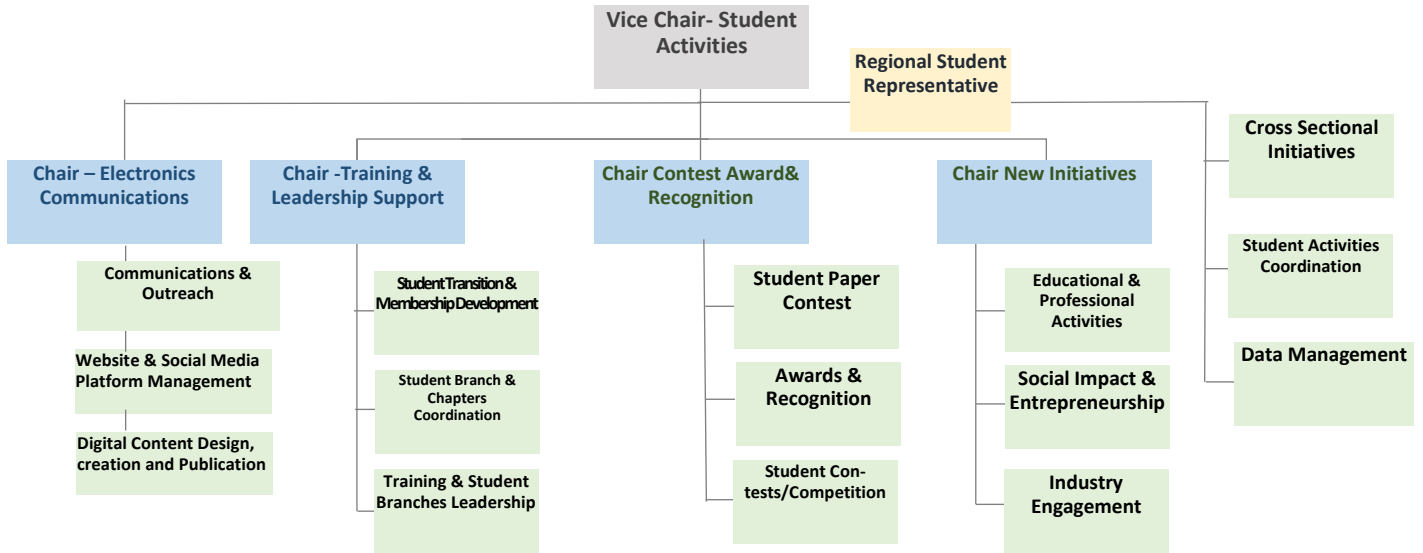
Vice Chair- Student Activities

Regional Student Representative

Chair – Electronics Communications

Communications & Outreach

Website & Social Media Platform Management

Digital Content Design, creation and Publication

Chair -Training & Leadership Support

Student Transition & Membership Development

Student Branch & Chapters Coordination

Training & Student Branches Leadership

Chair Contest Award& Recognition

Student Paper Contest

Awards & Recognition

Student Contests/Competition

Chair New Initiatives

Educational & Professional Activities

Social Impact & Entrepreneurship

Industry Engagement

Cross Sectional Initiatives

Student Activities Coordination

Data Management